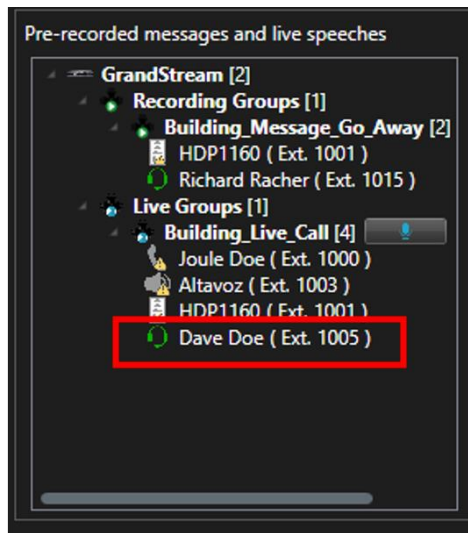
Pre-recorded messages and live speeches

GrandStream [2]
Recording Groups [1]
Building_Message_Go_Away [2]
HDP1160 ( Ext. 1001 )
Richard Racher ( Ext. 1015 )
Live Groups [1]
Building_Live_Call [4]
Joule Doe ( Ext. 1000 )
Altavoz ( Ext. 1003 )
HDP1160 ( Ext. 1001 )
Dave Doe ( Ext. 1005 )